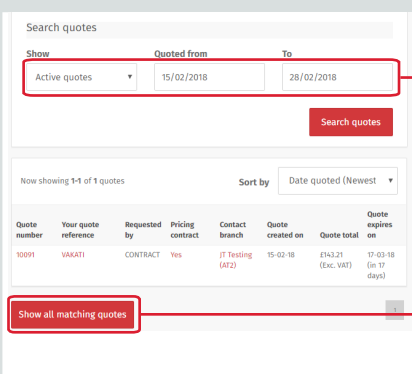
Search quotes

Show
Active quotes
Quoted from
15/02/2018
To
28/02/2018

Search quotes

Now showing 1-1 of 1 quotes

Sort by
Date quoted (Newest

| Quote number | Your quote reference | Requested by | Pricing contract | Contact branch | Quote created on | Quote total | Quote expires on |
|---|---|---|---|---|---|---|---|
| 10091 | VAKATI | CONTRACT | Yes | JT Testing (AT2) | 15-02-18 | £143.21 (Exc. VAT) | 17-03-18 (in 17 days) |

Show all matching quotes

1